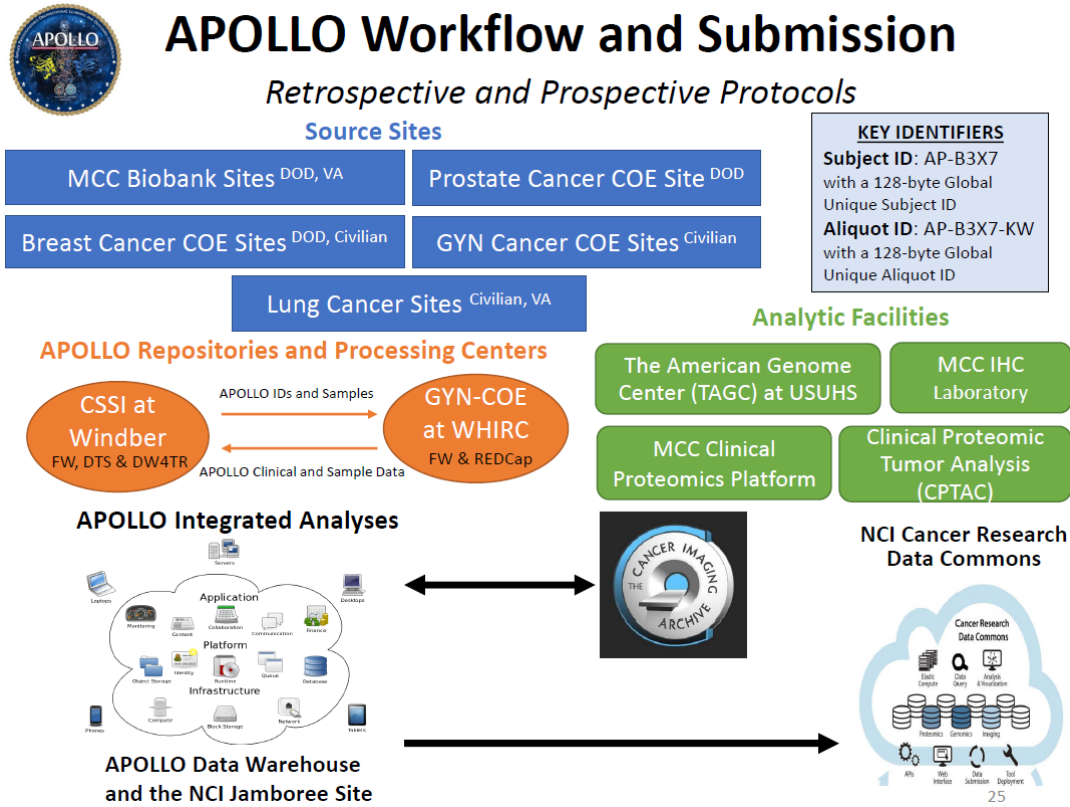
APOLLO

APOLLO Workflow and Submission

Retrospective and Prospective Protocols

Source Sites

MCC Biobank Sites $^{DOD, VA}$

Prostate Cancer COE Site $^{DOD}$

Breast Cancer COE Sites $^{DOD, Civilian}$

GYN Cancer COE Sites $^{Civilian}$

Lung Cancer Sites $^{Civilian, VA}$

KEY IDENTIFIERS
Subject ID: AP-B3X7 with a 128-byte Global Unique Subject ID
Aliquot ID: AP-B3X7-KW with a 128-byte Global Unique Aliquot ID

Analytic Facilities

The American Genome Center (TAGC) at USUHS

MCC IHC Laboratory

MCC Clinical Proteomics Platform

Clinical Proteomic Tumor Analysis (CPTAC)

APOLLO Repositories and Processing Centers

CSSI at Windber
FW, DTS & DW4TR

APOLLO IDs and Samples

APOLLO Clinical and Sample Data

GYN-COE at WHIRC
FW & REDCap

APOLLO Integrated Analyses

Servers
Laptops
Desktops
Application
Monitoring
Content
Collaboration
Communication
Finance
Platform
Identity
Object Storage
Runtime
Queue
Database
Infrastructure
Compute
Block Storage
Network
Phones
Tablets

THE CANCER IMAGING ARCHIVE

NCI Cancer Research Data Commons

Cancer Research Data Commons
Elastic Compute
Data Query
Analysis & Visualization
Proteomics
Genomics
Imaging
APIs
Web Interface
Data Submission
Tool Deployment

APOLLO Data Warehouse and the NCI Jamboree Site

25